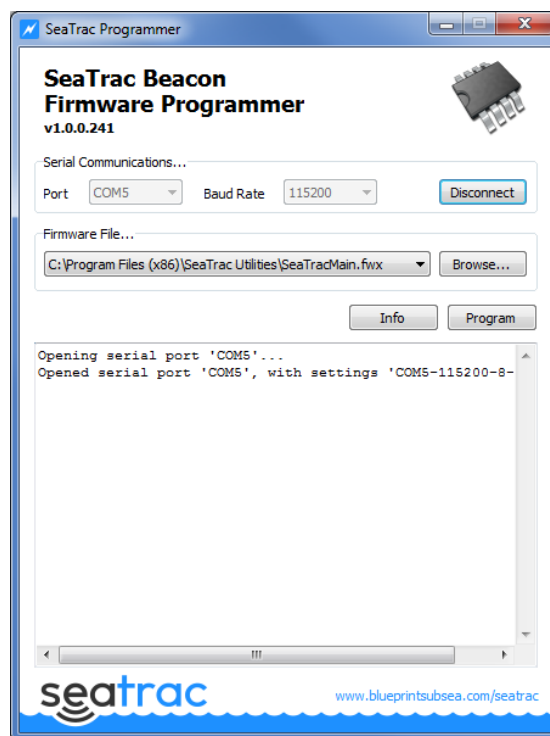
SeaTrac Programmer

SeaTrac Beacon Firmware Programmer
v1.0.0.241

Serial Communications...
Port COM5
Baud Rate 115200
Disconnect

Firmware File...
C:\Program Files (x86)\SeaTrac Utilities\SeaTracMain.fwx
Browse...

Info
Program

Opening serial port 'COM5'...
Opened serial port 'COM5', with settings 'COM5-115200-8-

III

seatrac
www.blueprintsubsea.com/seatrac